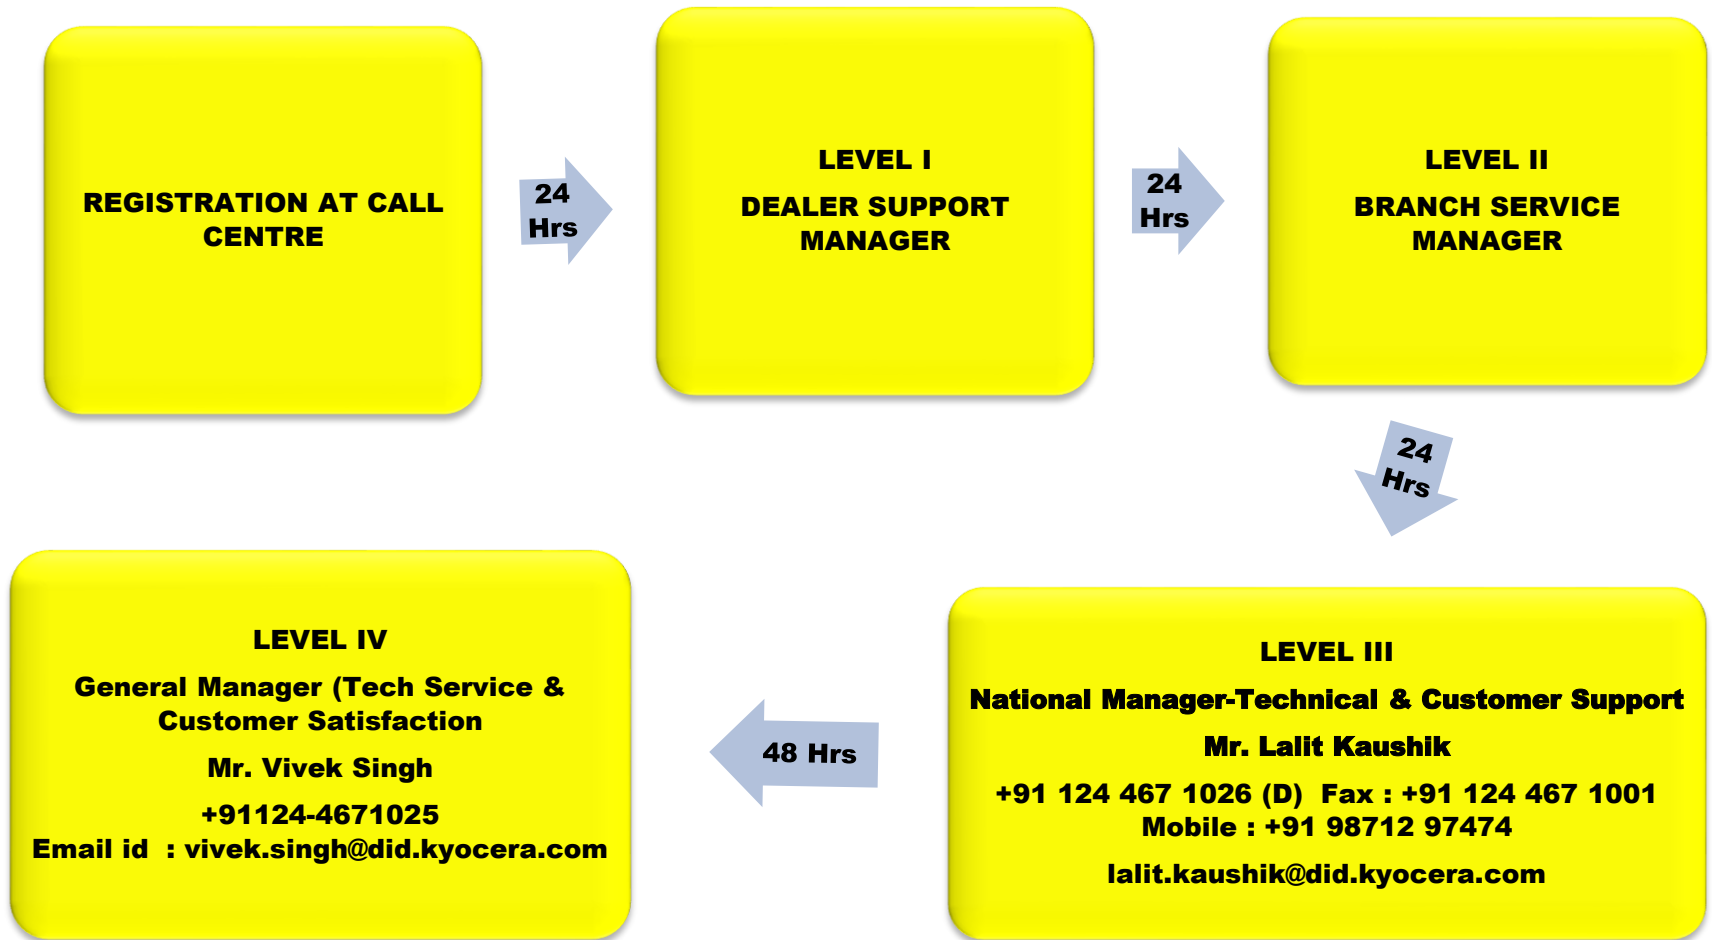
REGISTRATION AT CALL CENTRE

24 Hrs

LEVEL I

DEALER SUPPORT MANAGER

24 Hrs

LEVEL II

BRANCH SERVICE MANAGER

24 Hrs

LEVEL III

National Manager-Technical & Customer Support

Mr. Lalit Kaushik

+91 124 467 1026 (D) Fax : +91 124 467 1001
Mobile : +91 98712 97474

lalit.kaushik@did.kyocera.com

48 Hrs

LEVEL IV

General Manager (Tech Service & Customer Satisfaction

Mr. Vivek Singh

+91124-4671025
Email id : vivek.singh@did.kyocera.com